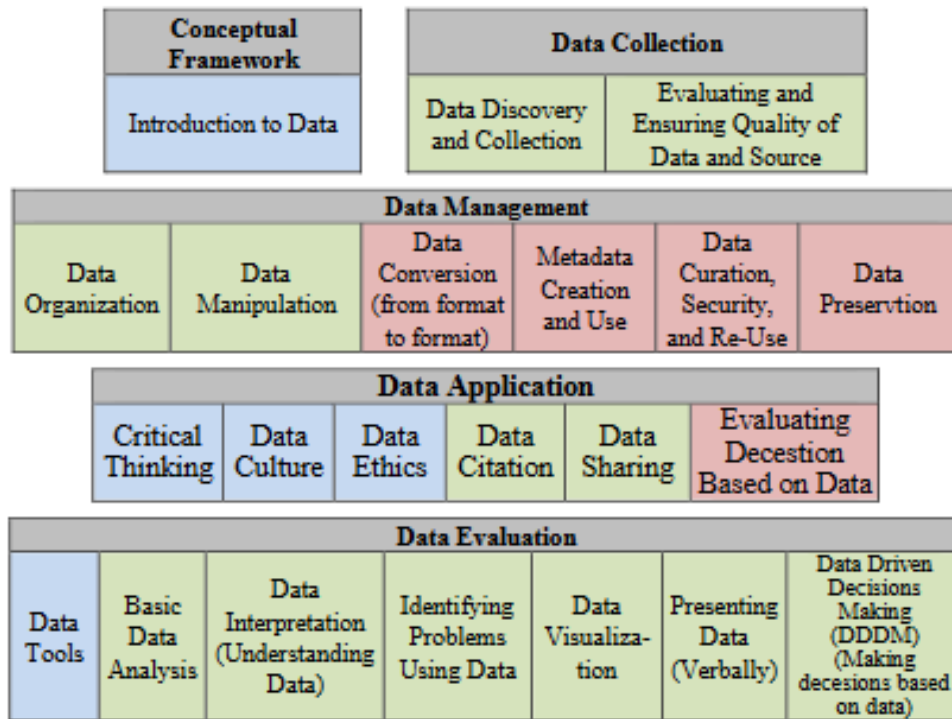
| Conceptual Framework |
|---|
| Introduction to Data |

| Data Collection | |
|---|---|
| Data Discovery and Collection | Evaluating and Ensuring Quality of Data and Source |

| Data Management | | | | | |
|---|---|---|---|---|---|
| Data Organization | Data Manipulation | Data Conversion (from format to format) | Metadata Creation and Use | Data Curation, Security, and Re-Use | Data Preservtion |

| Data Application | | | | | |
|---|---|---|---|---|---|
| Critical Thinking | Data Culture | Data Ethics | Data Citation | Data Sharing | Evaluating Decestion Based on Data |

| Data Evaluation | | | | | | |
|---|---|---|---|---|---|---|
| Data Tools | Basic Data Analysis | Data Interpretation (Understanding Data) | Identifying Problems Using Data | Data Visualiza-tion | Presenting Data (Verbally) | Data Driven Decisions Making (DDDM) (Making decesions based on data) |